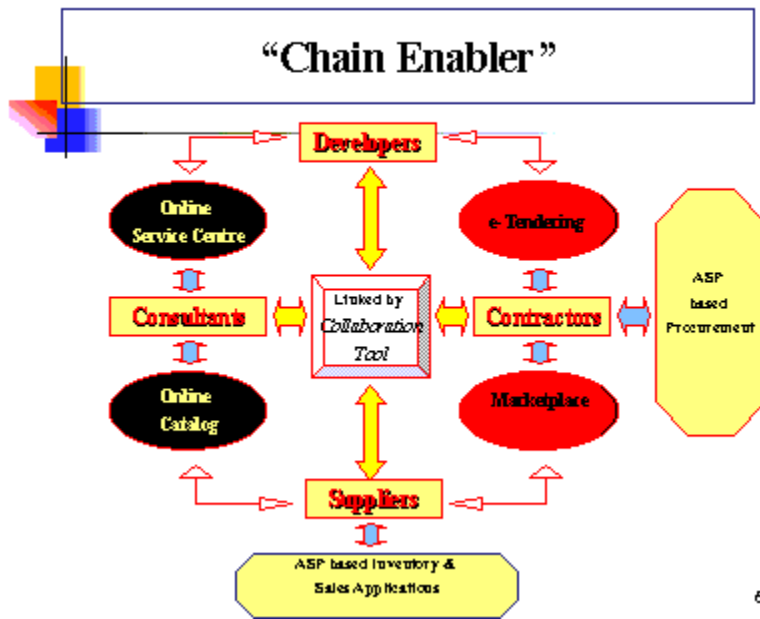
"Chain Enabler"

Developers

Online Service Centre

e-Tendering

ASP based Procurement

Consultants

Linked by Collaboration Tool

Contractors

Online Catalog

Marketplace

Suppliers

ASP based Inventory & Sales Applications

6